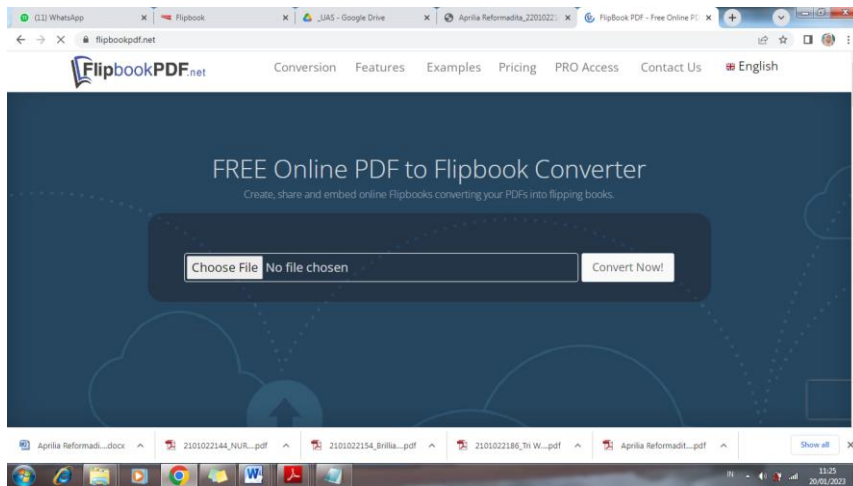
(11) WhatsApp × Flipbook × _UAS - Google Drive × Aprilia Reformadita_22010221 × FlipBook PDF - Free Online PD × +

flipbookpdf.net

FlipbookPDF.net

Conversion Features Examples Pricing PRO Access Contact Us English

FREE Online PDF to Flipbook Converter

Create, share and embed online Flipbooks converting your PDFs into flipping books.

Choose File No file chosen

Convert Now!

Aprilia Reformadi....docx ^ 2101022144_NUR....pdf ^ 2101022154_Brillia....pdf ^ 2101022186_Tri W....pdf ^ Aprilia Reformadit....pdf ^ Show all ×

IN 11:25 20/01/2023